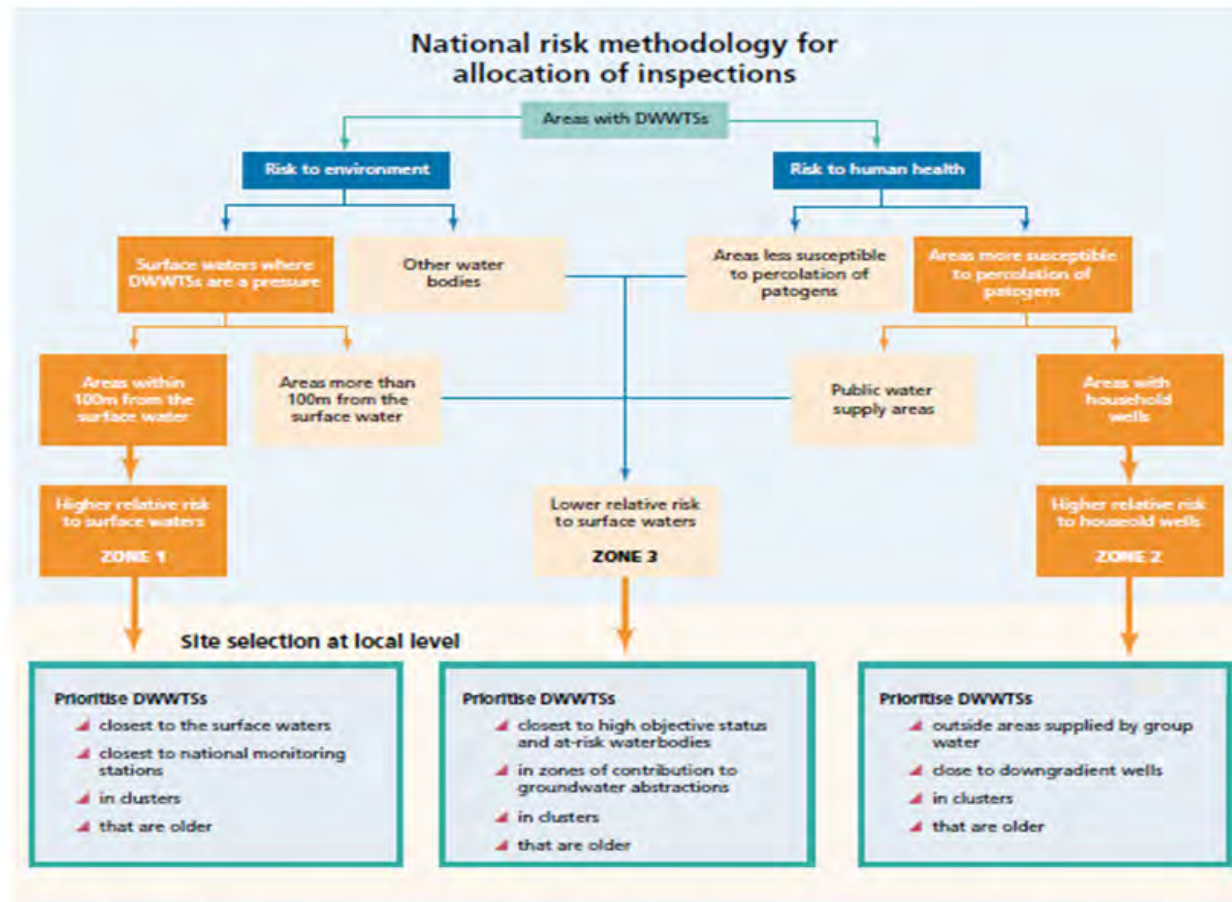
National risk methodology for allocation of inspections

Areas with DWWTSs

Risk to environment

Risk to human health

Surface waters where DWWTSs are a pressure

Other water bodies

Areas less susceptible to percolation of patogens

Areas more susceptible to percolation of patogens

Areas within 100m from the surface water

Areas more than 100m from the surface water

Public water supply areas

Areas with household wells

Higher relative risk to surface waters

ZONE 1

Lower relative risk to surface waters

ZONE 3

Higher relative risk to houseold wells

ZONE 2

Site selection at local level

Prioritise DWWTSs
closest to the surface waters
closest to national monitoring stations
in clusters
that are older

Prioritise DWWTSs
closest to high objective status and at-risk waterbodies
in zones of contribution to groundwater abstractions
in clusters
that are older

Prioritise DWWTSs
outside areas supplied by group water
close to downgradient wells
in clusters
that are older